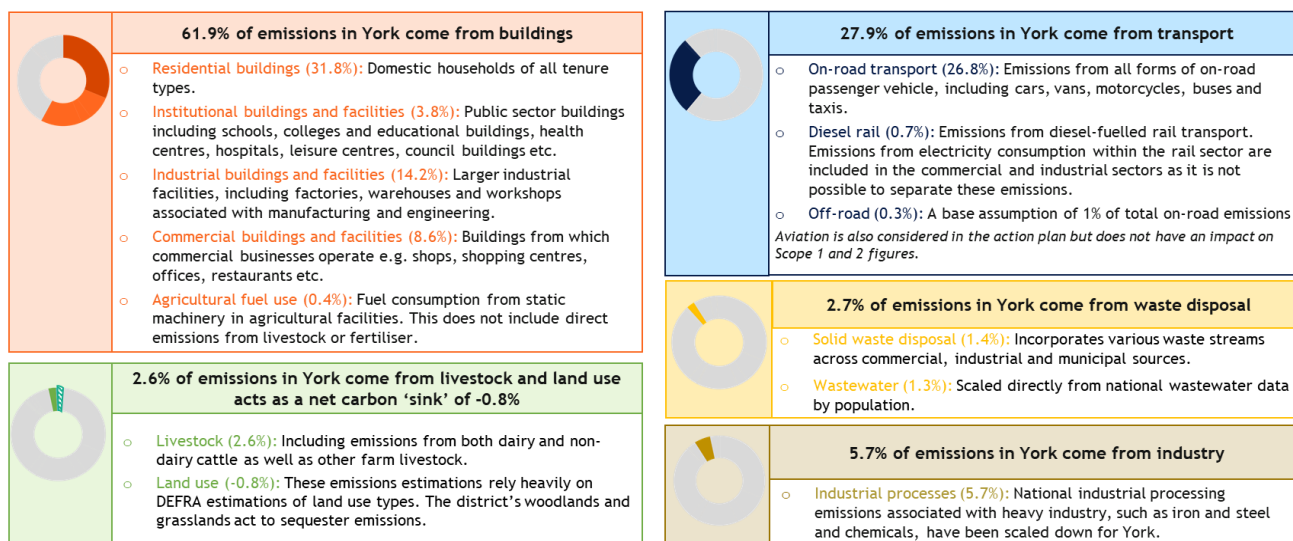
61.9% of emissions in York come from buildings

o Residential buildings (31.8%): Domestic households of all tenure types.

o Institutional buildings and facilities (3.8%): Public sector buildings including schools, colleges and educational buildings, health centres, hospitals, leisure centres, council buildings etc.

o Industrial buildings and facilities (14.2%): Larger industrial facilities, including factories, warehouses and workshops associated with manufacturing and engineering.

o Commercial buildings and facilities (8.6%): Buildings from which commercial businesses operate e.g. shops, shopping centres, offices, restaurants etc.

o Agricultural fuel use (0.4%): Fuel consumption from static machinery in agricultural facilities. This does not include direct emissions from livestock or fertiliser.

2.6% of emissions in York come from livestock and land use acts as a net carbon 'sink' of -0.8%

o Livestock (2.6%): Including emissions from both dairy and non-dairy cattle as well as other farm livestock.

o Land use (-0.8%): These emissions estimations rely heavily on DEFRA estimations of land use types. The district's woodlands and grasslands act to sequester emissions.

27.9% of emissions in York come from transport

o On-road transport (26.8%): Emissions from all forms of on-road passenger vehicle, including cars, vans, motorcycles, buses and taxis.

o Diesel rail (0.7%): Emissions from diesel-fuelled rail transport. Emissions from electricity consumption within the rail sector are included in the commercial and industrial sectors as it is not possible to separate these emissions.

o Off-road (0.3%): A base assumption of 1% of total on-road emissions

Aviation is also considered in the action plan but does not have an impact on Scope 1 and 2 figures.

2.7% of emissions in York come from waste disposal

o Solid waste disposal (1.4%): Incorporates various waste streams across commercial, industrial and municipal sources.

o Wastewater (1.3%): Scaled directly from national wastewater data by population.

5.7% of emissions in York come from industry

o Industrial processes (5.7%): National industrial processing emissions associated with heavy industry, such as iron and steel and chemicals, have been scaled down for York.